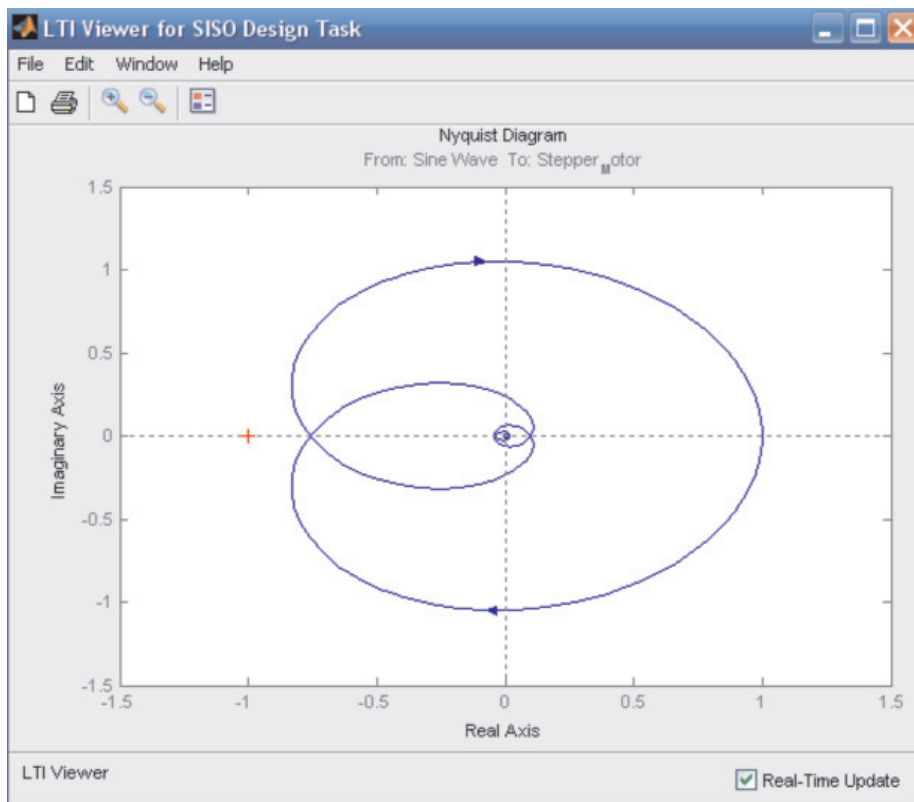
LTI Viewer for SISO Design Task

File Edit Window Help

Nyquist Diagram
From: Sine Wave To: Stepper$_M$otor

1.5
1
0.5
0
-0.5
-1
-1.5

Imaginary Axis

-1.5 -1 -0.5 0 0.5 1 1.5

Real Axis

LTI Viewer

Real-Time Update